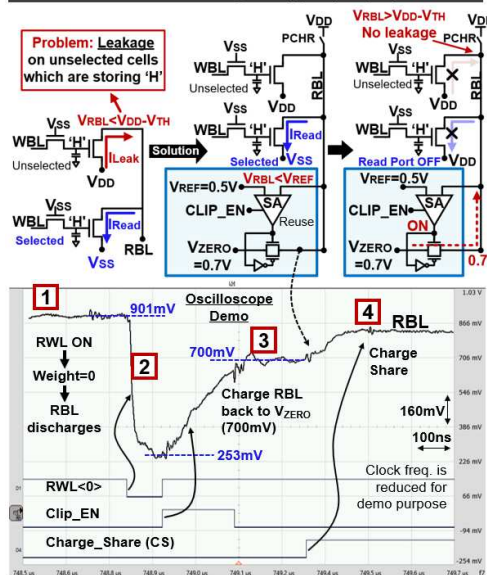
Problem: Leakage on unselected cells which are storing 'H'

$V_{RBL}$<$V_{DD}$-$V_{TH}$

WBL 'H' VSS Unselected ILeak VDD

WBL VSS Selected IRead VSS RBL

Solution

VDD PCHR

WBL VSS 'H' Unselected VDD RBL

WBL 'H' IRead Selected VSS

VREF=0.5V VRBL<VREF

CLIP_EN SA Reuse

VZERO =0.7V

$V_{RBL}$>$V_{DD}$-$V_{TH}$ No leakage

VDD PCHR

WBL 'H' Unselected VDD

WBL 'H' Read Port OFF VSS

VREF=0.5V

CLIP_EN SA

ON

VZERO =0.7V

0.7

1 Oscilloscope Demo 4 RBL

901mV

RWL ON Weight=0 RBL discharges

2

3 700mV

Charge Share

Charge RBL back to VZERO (700mV)

253mV

160mV

100ns

RWL<0>

Clip_EN

Charge_Share (CS)

Clock freq. is reduced for demo purpose

1.03 V
866 mV
706 mV
546 mV
386 mV
226 mV
66 mV
-94 mV
-254 mV

748.5 us 748.6 us 748.8 us 748.9 us 749.0 us 749.1 us 749.2 us 749.4 us 749.5 us 749.6 us 749.7 us